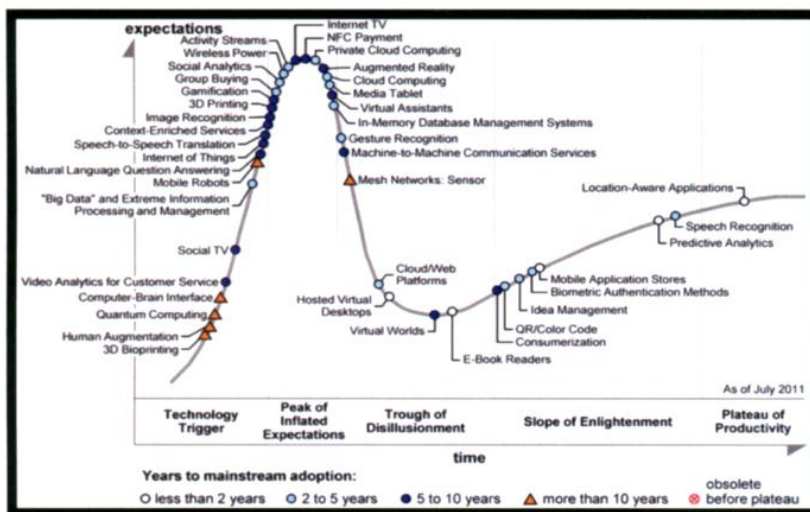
expectations

Activity Streams
Wireless Power
Social Analytics
Group Buying
Gamification
3D Printing
Image Recognition
Context-Enriched Services
Speech-to-Speech Translation
Internet of Things
Natural Language Question Answering
Mobile Robots
"Big Data" and Extreme Information Processing and Management
Social TV
Video Analytics for Customer Service
Computer-Brain Interface
Quantum Computing
Human Augmentation
3D Bioprinting

Internet TV
NFC Payment
Private Cloud Computing
Augmented Reality
Cloud Computing
Media Tablet
Virtual Assistants
In-Memory Database Management Systems
Gesture Recognition
Machine-to-Machine Communication Services
Mesh Networks: Sensor

Cloud/Web Platforms
Hosted Virtual Desktops
Virtual Worlds
E-Book Readers

Mobile Application Stores
Biometric Authentication Methods
Idea Management
QR/Color Code
Consumerization

Location-Aware Applications
Speech Recognition
Predictive Analytics

As of July 2011

Technology Trigger
Peak of Inflated Expectations
Trough of Disillusionment
Slope of Enlightenment
Plateau of Productivity

time

Years to mainstream adoption:
less than 2 years
2 to 5 years
5 to 10 years
more than 10 years
obsolete before plateau